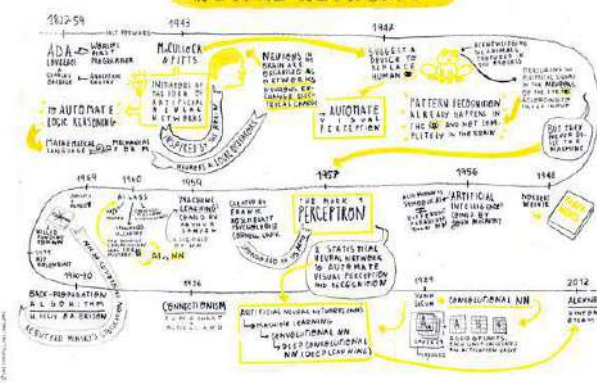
1822-59
1943
1948
ADA LOVELACE
WORLD'S FIRST PROGRAMMER
CHARLES BABBAGE
ANALYTICAL ENGINE
TO AUTOMATE LOGIC REASONING
MATHEMATICAL LANGUAGE
MECHANICAL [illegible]
MCCULLOCH & PITTS
INITIATORS OF THE IDEA OF ARTIFICIAL NEURAL NETWORKS
NEURONS IN THE BRAIN ARE ORGANIZED AS NETWORKS
INSPIRED BY THE BRAIN
NEURONS & LOGIC OPERATIONS
SUGGEST A DEVICE TO REPLACE HUMAN
TO AUTOMATE VISUAL PERCEPTION
PATTERN RECOGNITION ALREADY HAPPENS IN THE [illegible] AND NOT COMPLETELY IN THE BRAIN
BUT THEY NEVER BUILT THE MACHINE
1969
1960
1959
1957
1956
1948
MACHINE LEARNING COINED BY ARTHUR SAMUEL
CREATED BY FRANK ROSENBLATT
THE MARK I PERCEPTRON
A STATISTICAL NEURAL NETWORK TO AUTOMATE VISUAL PERCEPTION AND RECOGNITION
ARTIFICIAL INTELLIGENCE COINED BY JOHN MCCARTHY
NORBERT WIENER
AI, NN
1986
BACK-PROPAGATION ALGORITHM
REBUTTED MINSKY'S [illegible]
CONNECTIONISM
ARTIFICIAL NEURAL NETWORKS (ANNS)
MACHINE LEARNING
CONVOLUTIONAL NN
DEEP CONVOLUTIONAL NN (DEEP LEARNING)
1989
CONVOLUTIONAL NN
2012
ALEXNET